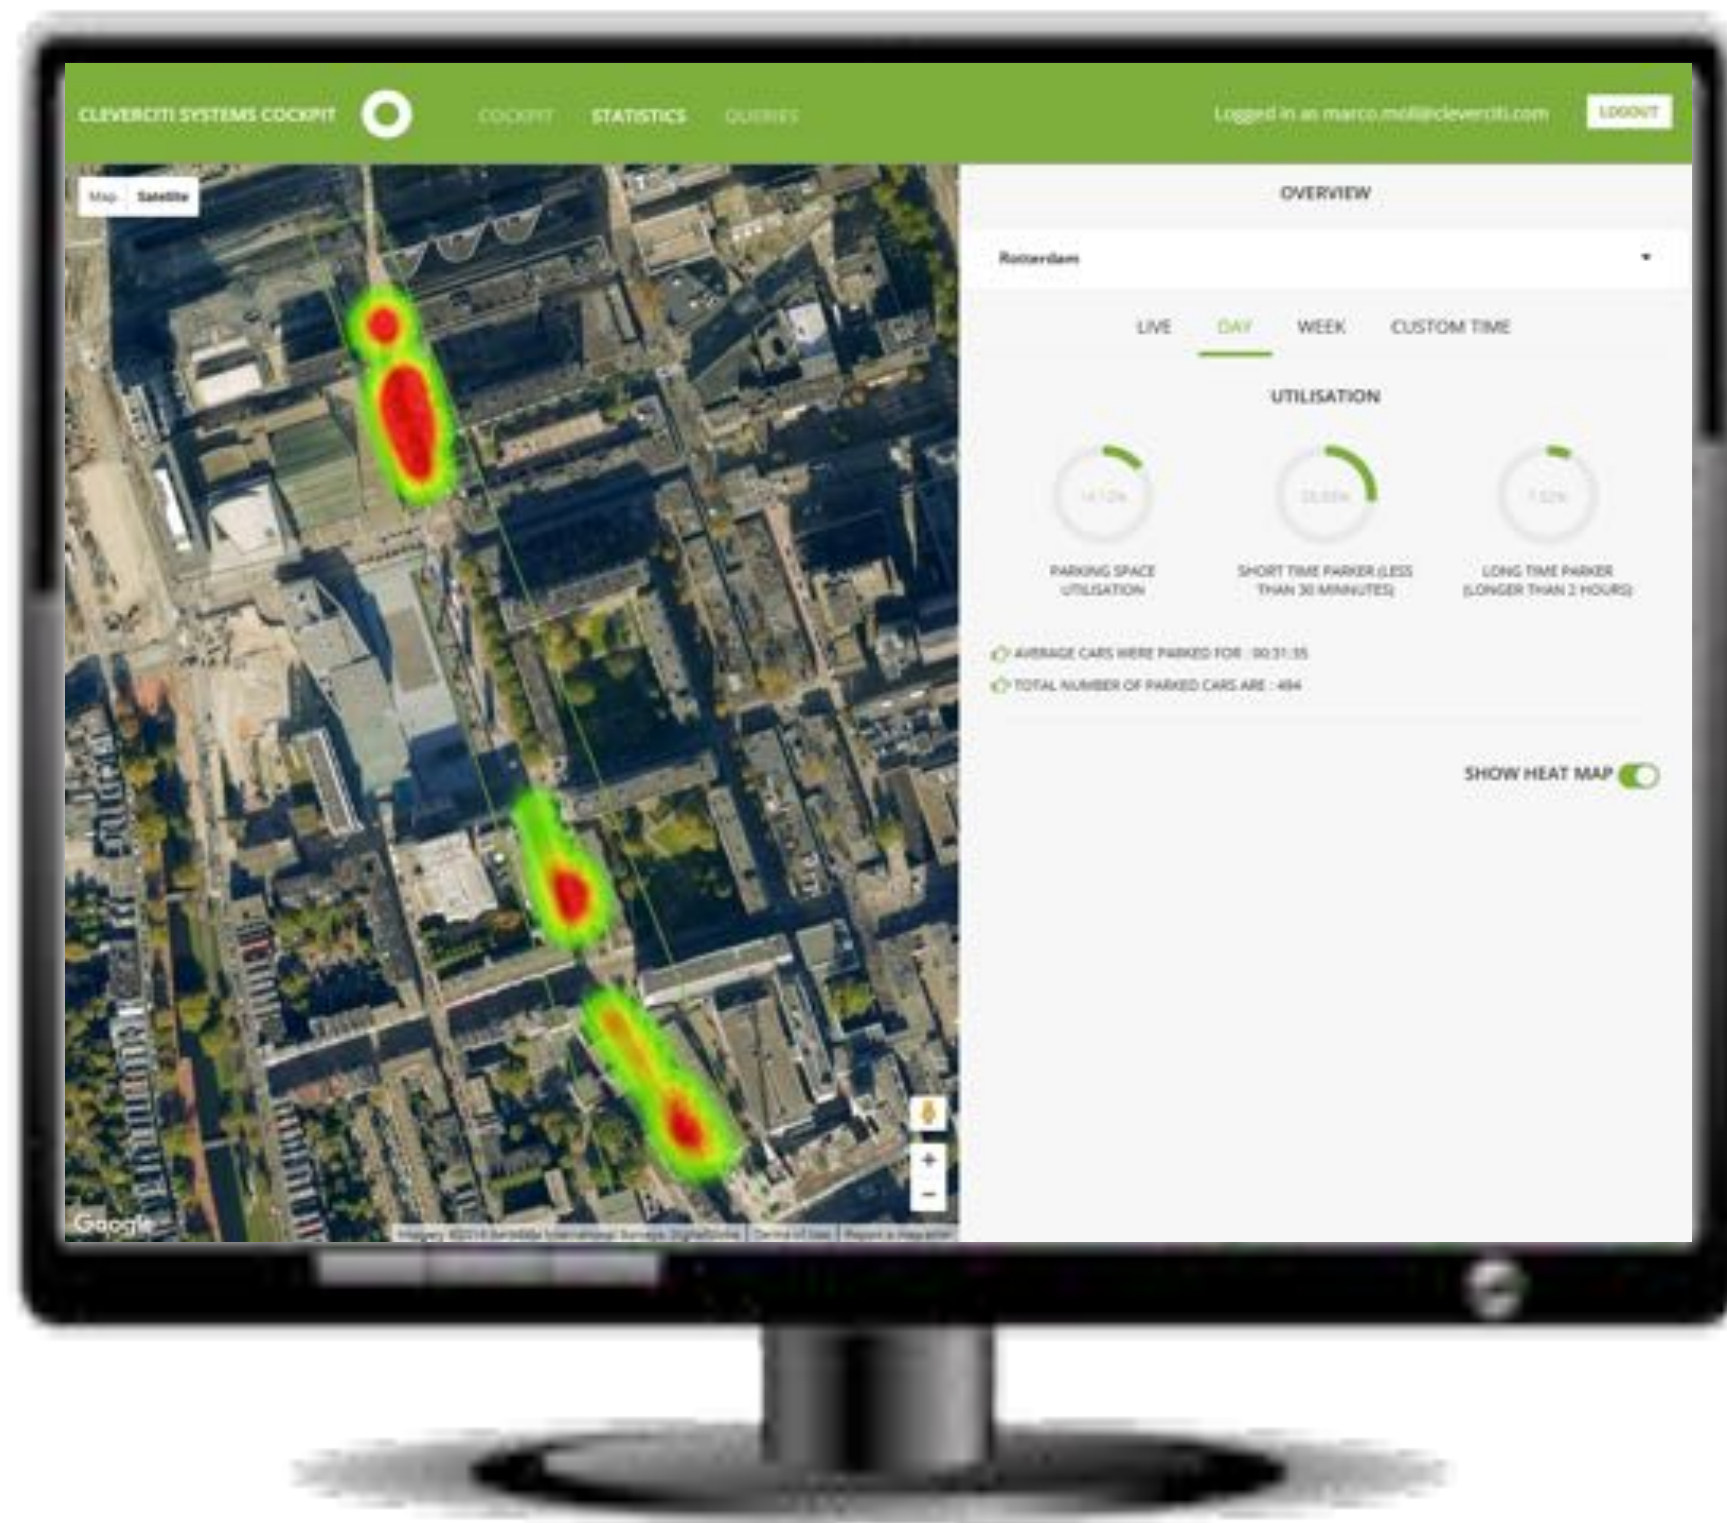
CLEVERCITI SYSTEMS COCKPIT COCKPIT STATISTICS QUERIES Logged in as marco.moll@cleverciti.com LOGOUT

Map Satellite

OVERVIEW

Rotterdam

LIVE DAY WEEK CUSTOM TIME

UTILISATION

14.10% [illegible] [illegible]

PARKING SPACE UTILISATION

SHORT TIME PARKER (LESS THAN 30 MINNUTES)

LONG TIME PARKER (LONGER THAN 2 HOURS)

AVERAGE CARS WERE PARKED FOR : 00:31:35

TOTAL NUMBER OF PARKED CARS ARE : 494

SHOW HEAT MAP

Google

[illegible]